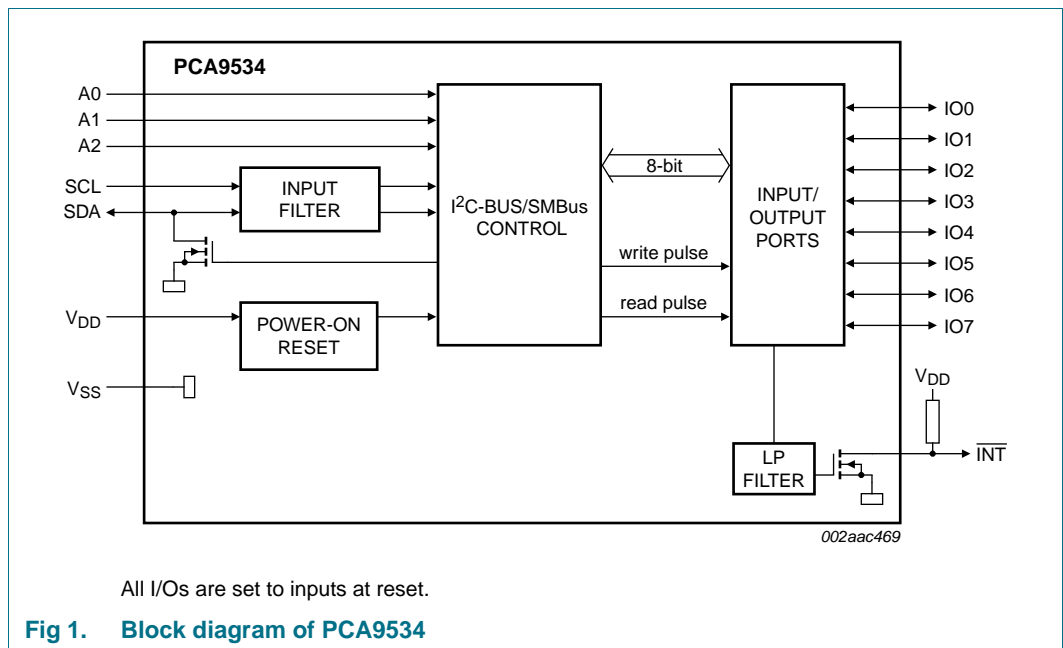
PCA9534

A0
A1
A2
SCL
SDA
INPUT FILTER
$I^2C$-BUS/SMBus CONTROL
8-bit
INPUT/ OUTPUT PORTS
IO0
IO1
IO2
IO3
IO4
IO5
IO6
IO7
write pulse
read pulse
$V_{DD}$
POWER-ON RESET
$V_{SS}$
$V_{DD}$
LP FILTER
$\overline{INT}$

002aac469

All I/Os are set to inputs at reset.

Fig 1. Block diagram of PCA9534